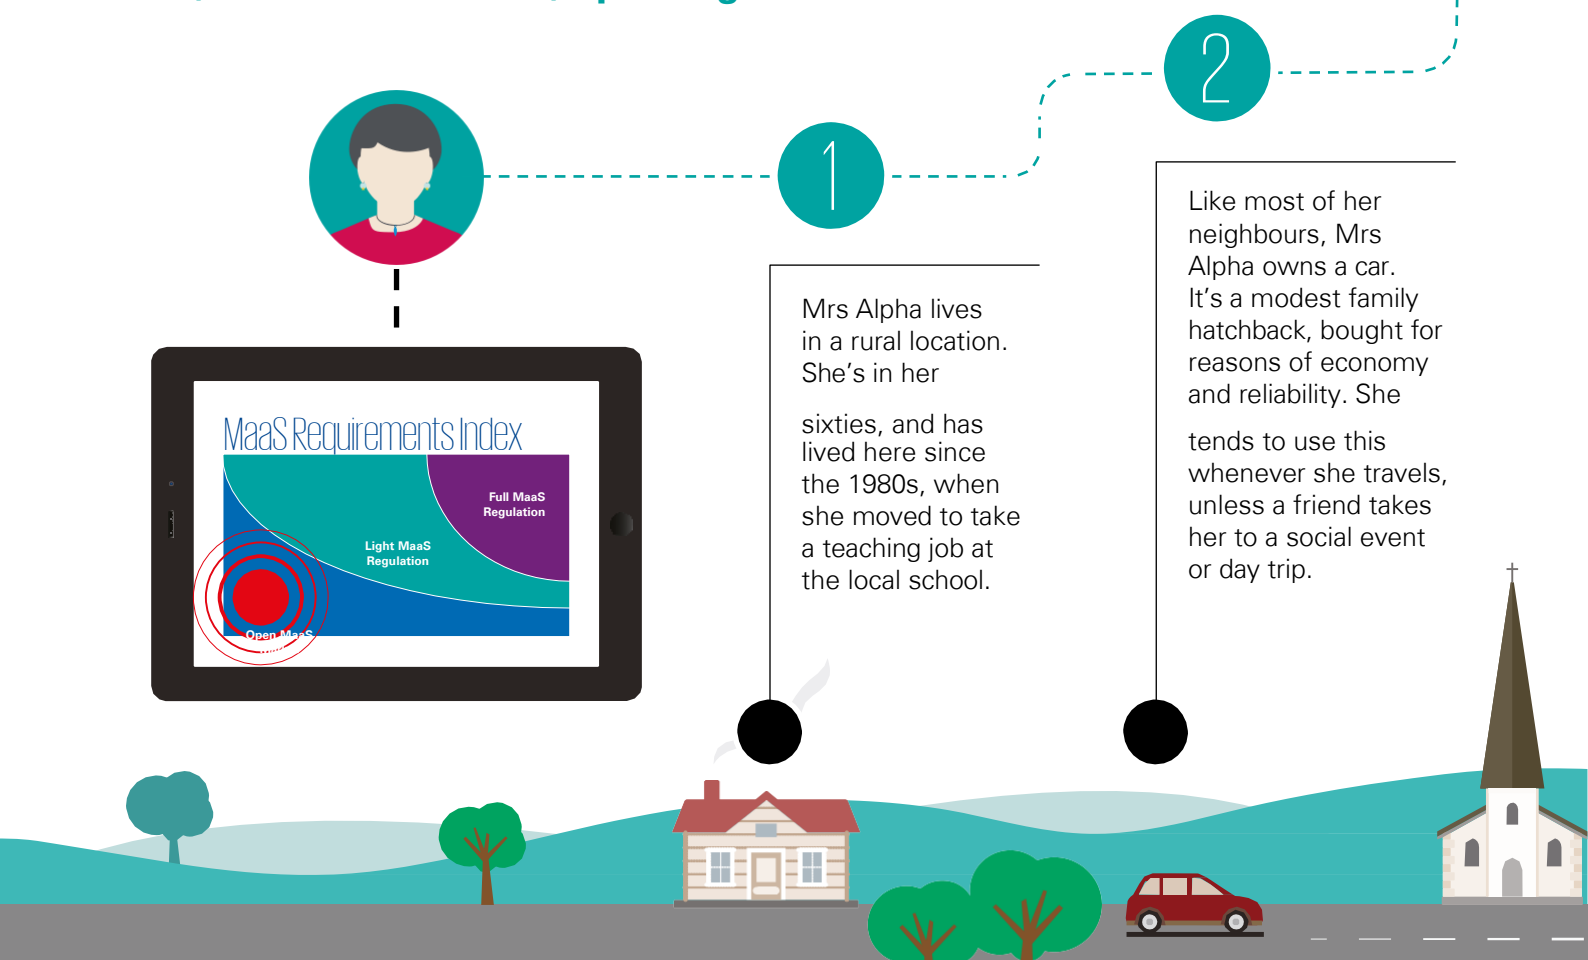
2

1

MaaS Requirements Index

Full MaaS Regulation

Light MaaS Regulation

Open MaaS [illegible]

Mrs Alpha lives in a rural location. She's in her

sixties, and has lived here since the 1980s, when she moved to take a teaching job at the local school.

Like most of her neighbours, Mrs Alpha owns a car. It's a modest family hatchback, bought for reasons of economy and reliability. She

tends to use this whenever she travels, unless a friend takes her to a social event or day trip.